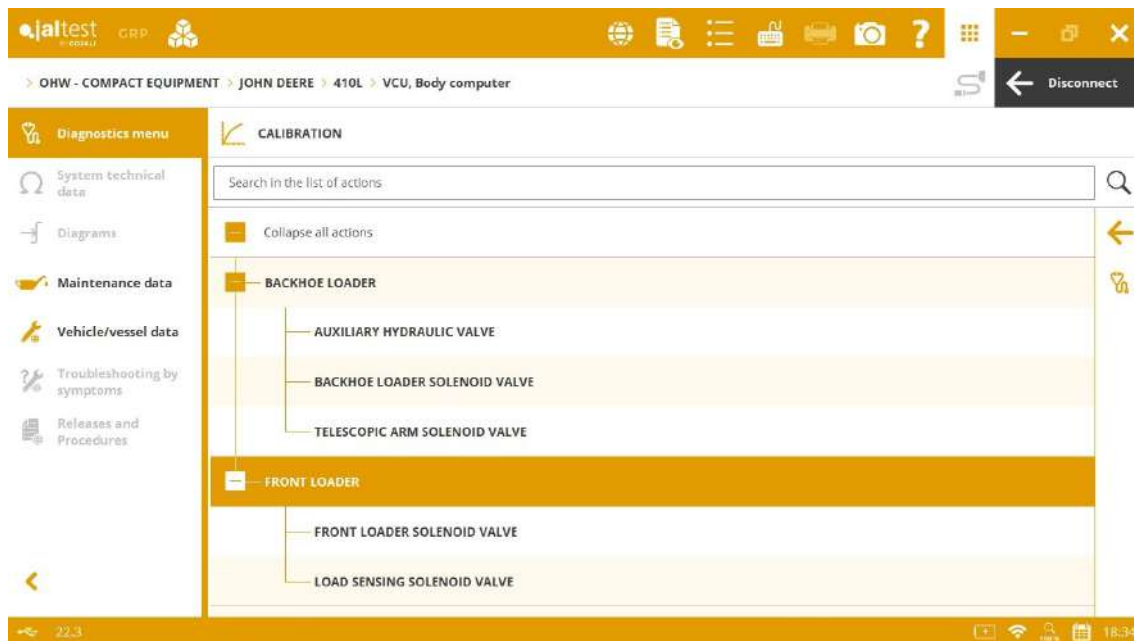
altest GRP

> OHW - COMPACT EQUIPMENT > JOHN DEERE > 410L > VCU, Body computer

Disconnect

Diagnostics menu

System technical data

Diagrams

Maintenance data

Vehicle/vessel data

Troubleshooting by symptoms

Releases and Procedures

CALIBRATION

Search in the list of actions

Collapse all actions

BACKHOE LOADER

AUXILIARY HYDRAULIC VALVE

BACKHOE LOADER SOLENOID VALVE

TELESCOPIC ARM SOLENOID VALVE

FRONT LOADER

FRONT LOADER SOLENOID VALVE

LOAD SENSING SOLENOID VALVE

22.3

18:34